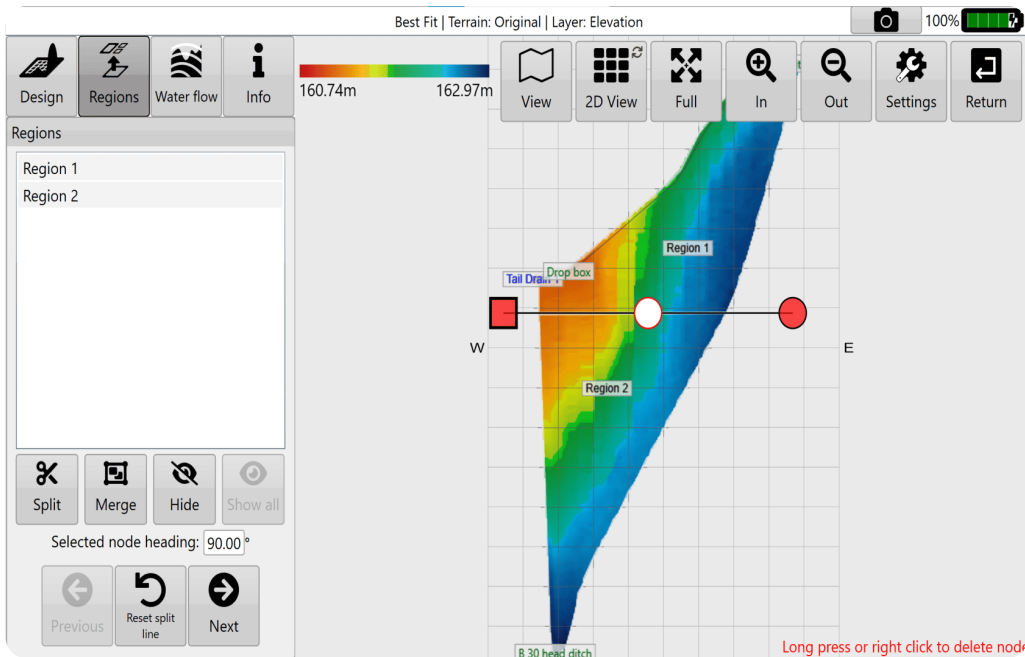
Best Fit | Terrain: Original | Layer: Elevation

100%

Design

Regions

Water flow

Info

160.74m

162.97m

View

2D View

Full

In

Out

Settings

Return

Regions

Region 1

Region 2

Split

Merge

Hide

Show all

Selected node heading: 90.00 °

Previous

Reset split line

Next

Region 1

Tail Drain

Drop box

W

E

Region 2

B 30 head ditch

Long press or right click to delete node